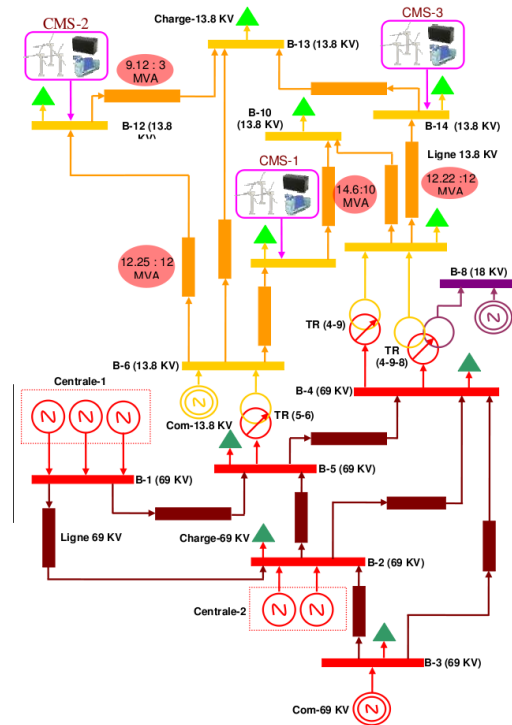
CMS-2

Charge-13.8 KV

CMS-3

B-13 (13.8 KV)

9.12 : 3 MVA

B-12 (13.8 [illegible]

B-10 (13.8 KV)

B-14 (13.8 KV)

Ligne 13.8 KV

CMS-1

14.6:10 MVA

12.22 :12 MVA

12.25 : 12 MVA

B-8 (18 KV)

TR (4-9)

TR (4-9-8)

B-6 (13.8 KV)

B-4 (69 KV)

Centrale-1

N N N

N

Com-13.8 KV

TR (5-6)

B-5 (69 KV)

B-1 (69 KV)

Ligne 69 KV

Charge-69 KV

B-2 (69 KV)

Centrale-2

N N

B-3 (69 KV)

Com-69 KV

N

N